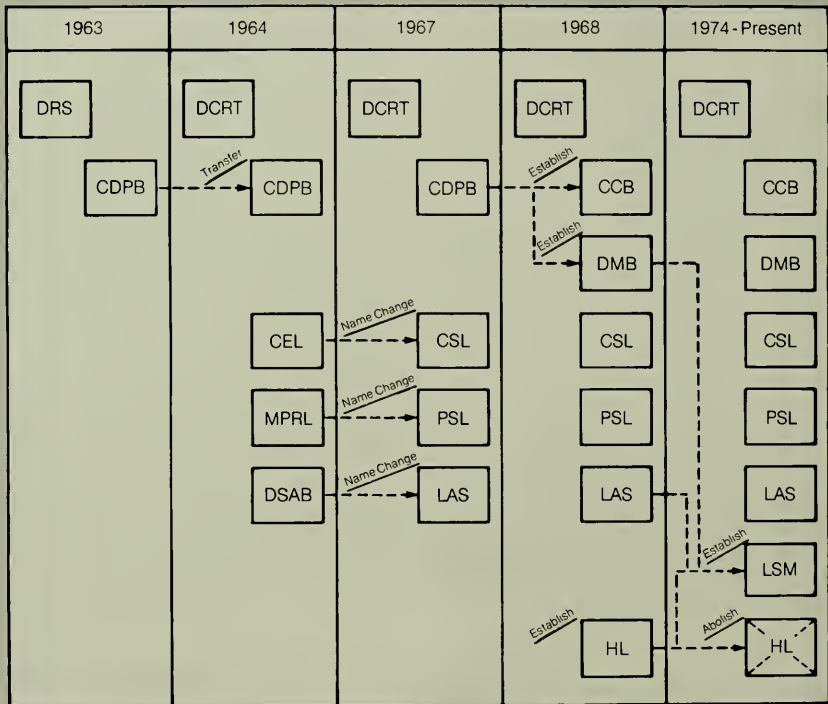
| 1963 | 1964 | 1967 | 1968 | 1974 - Present |
|---|---|---|---|---|

DRS

CDPB

Transfer

DCRT

CDPB

CEL

MPRL

DSAB

Name Change

Name Change

Name Change

DCRT

CDPB

CSL

PSL

LAS

Establish

Establish

DCRT

CCB

DMB

CSL

PSL

LAS

Establish

HL

DCRT

CCB

DMB

CSL

PSL

LAS

Establish

LSM

Abolish

HL